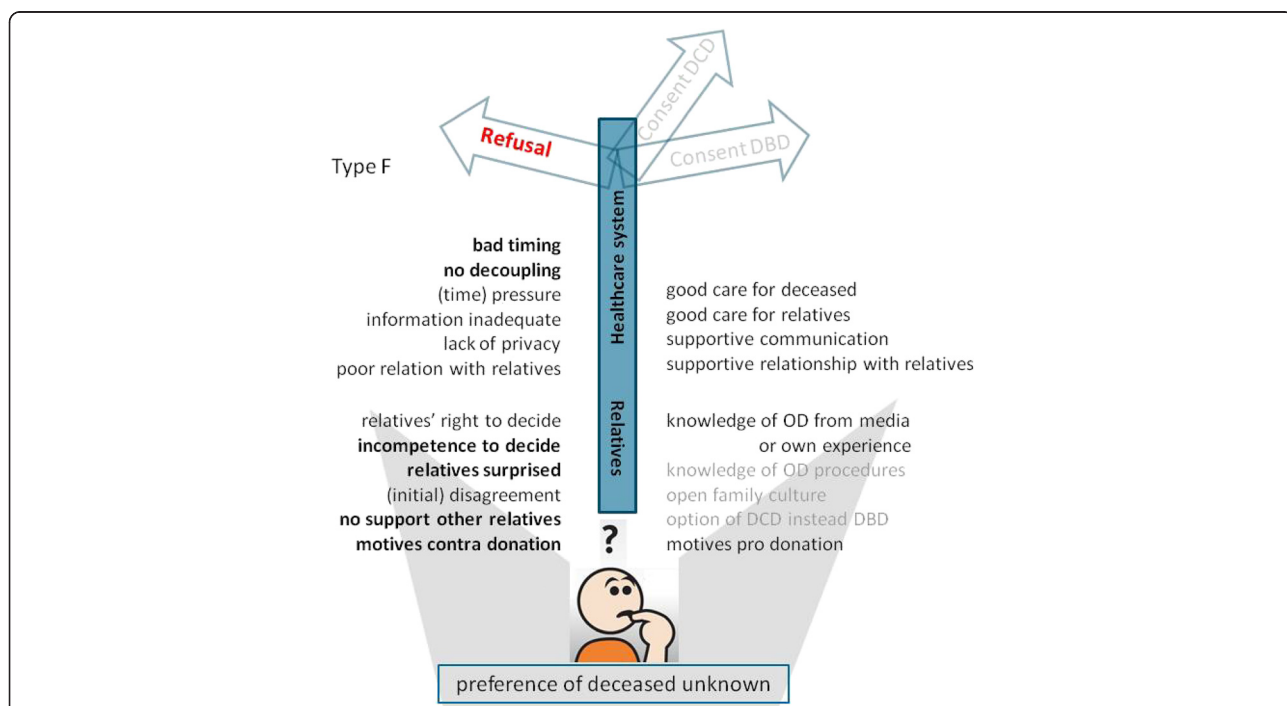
Refusal

Consent DCD

Consent DBD

Type F

Healthcare system

Relatives

bad timing
no decoupling
(time) pressure
information inadequate
lack of privacy
poor relation with relatives

good care for deceased
good care for relatives
supportive communication
supportive relationship with relatives

relatives' right to decide
incompetence to decide
relatives surprised
(initial) disagreement
no support other relatives
motives contra donation

knowledge of OD from media or own experience
knowledge of OD procedures
open family culture
option of DCD instead DBD
motives pro donation

?

preference of deceased unknown